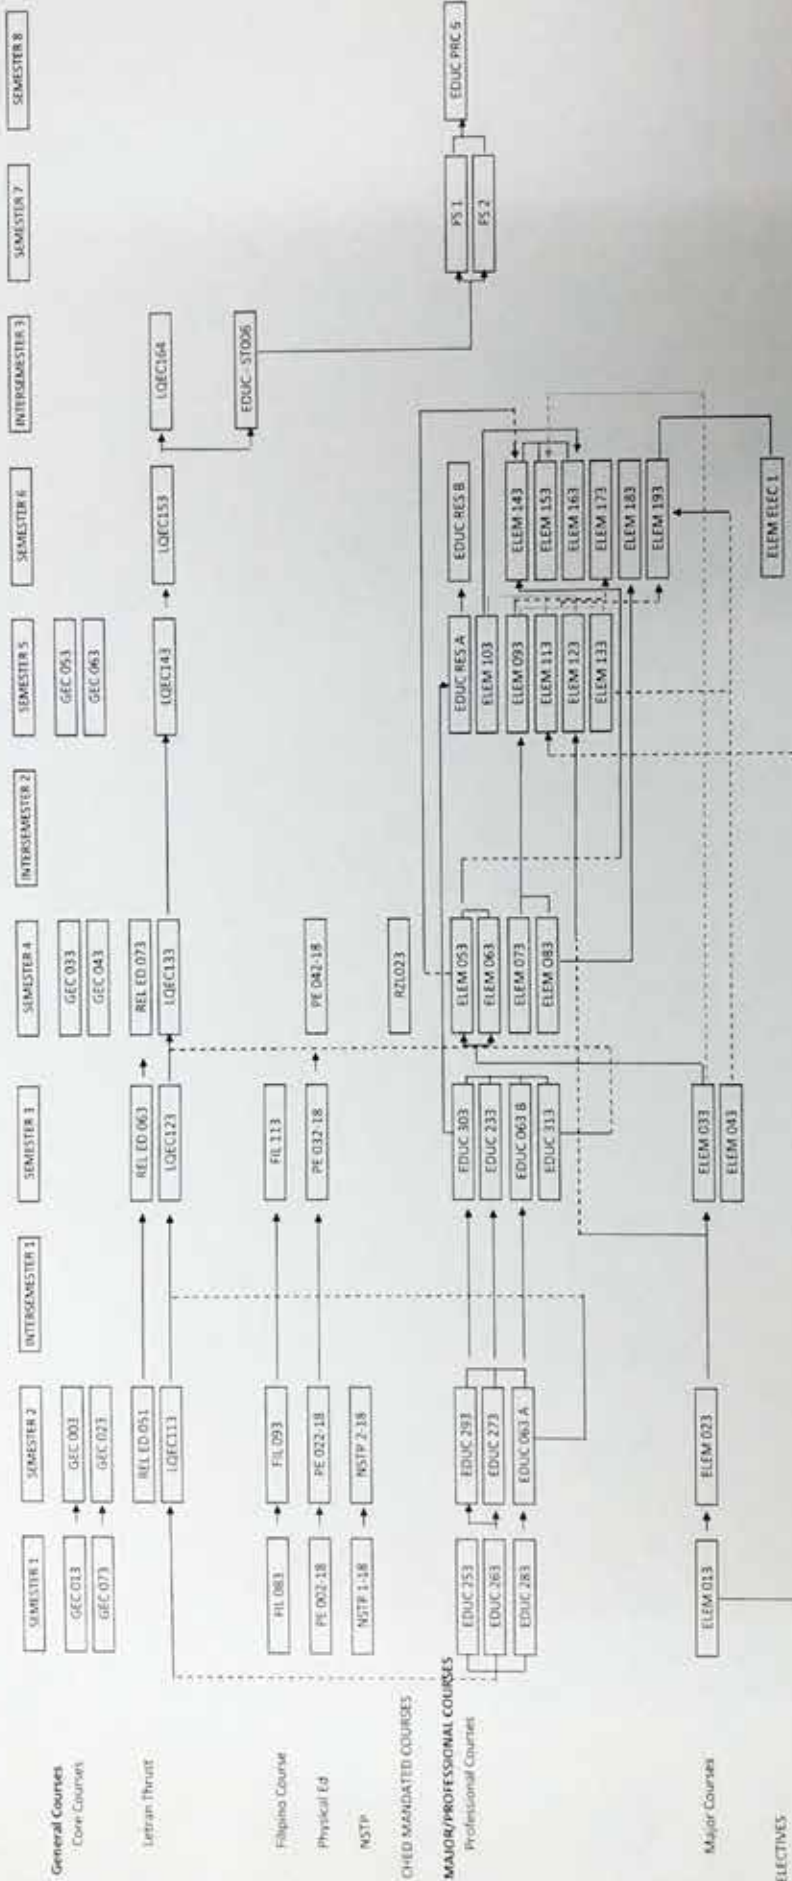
SEMESTER 1
SEMESTER 2
INTERSEMESTER 1
SEMESTER 3
SEMESTER 4
INTERSEMESTER 2
SEMESTER 5
SEMESTER 6
INTERSEMESTER 3
SEMESTER 7
SEMESTER 8

General Courses
Core Courses
GEC 013
GEC 073
GEC 003
GEC 023
GEC 033
GEC 043
GEC 053
GEC 063

Letran Thrust
REL ED 051
LQEC113
REL ED 063
LQEC123
REL ED 073
LQEC133
LQEC143
LQEC153
LQEC164
EDUC- ST006

Filipino Course
FIL 083
FIL 093
FIL 113

Physical Ed
PE 002-18
PE 022-18
PE 032-18
PE 042-18

NSTP
NSTP 1-18
NSTP 2-18

CHED MANDATED COURSES
RZL023

MAJOR/PROFESSIONAL COURSES
Professional Courses
EDUC 253
EDUC 263
EDUC 283
EDUC 293
EDUC 273
EDUC 063 A
EDUC 303
EDUC 233
EDUC 063 B
EDUC 313
EDUC RES A
EDUC RES B
FS 1
FS 2
EDUC PRC 5

Major Courses
ELEM 013
ELEM 023
ELEM 033
ELEM 043
ELEM 053
ELEM 063
ELEM 073
ELEM 083
ELEM 103
ELEM 093
ELEM 113
ELEM 123
ELEM 133
ELEM 143
ELEM 153
ELEM 163
ELEM 173
ELEM 183
ELEM 193

ELECTIVES
ELEM ELEC 1